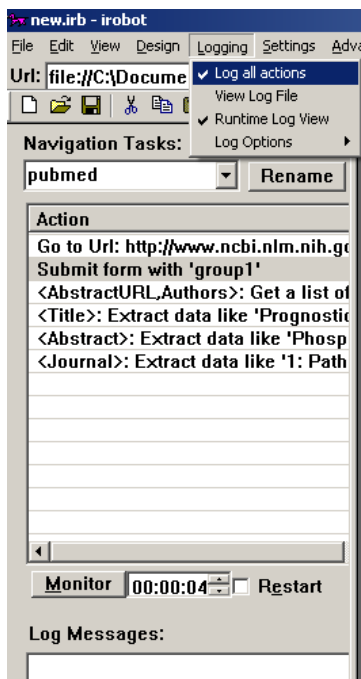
new.irb - irobot

File Edit View Design Logging Settings Adva

Url: file://C:\Docume

✔ Log all actions
View Log File
✔ Runtime Log View
Log Options

Navigation Tasks:

pubmed

Rename

| Action |
|---|
| Go to Url: http://www.ncbi.nlm.nih.go |
| Submit form with 'group1' |
| <AbstractURL,Authors>: Get a list of |
| <Title>: Extract data like 'Prognostic |
| <Abstract>: Extract data like 'Phosp |
| <Journal>: Extract data like '1: Path |

Monitor 00:00:04 Restart

Log Messages: